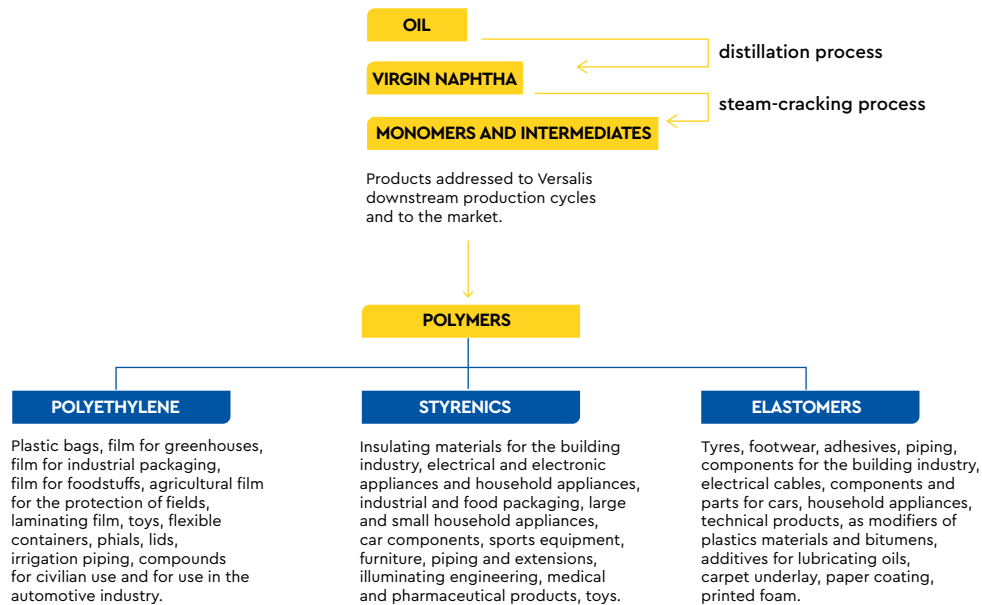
OIL

distillation process

VIRGIN NAPHTHA

steam-cracking process

MONOMERS AND INTERMEDIATES

Products addressed to Versalis downstream production cycles and to the market.

POLYMERS

POLYETHYLENE

Plastic bags, film for greenhouses, film for industrial packaging, film for foodstuffs, agricultural film for the protection of fields, laminating film, toys, flexible containers, phials, lids, irrigation piping, compounds for civilian use and for use in the automotive industry.

STYRENICS

Insulating materials for the building industry, electrical and electronic appliances and household appliances, industrial and food packaging, large and small household appliances, car components, sports equipment, furniture, piping and extensions, illuminating engineering, medical and pharmaceutical products, toys.

ELASTOMERS

Tyres, footwear, adhesives, piping, components for the building industry, electrical cables, components and parts for cars, household appliances, technical products, as modifiers of plastics materials and bitumens, additives for lubricating oils, carpet underlay, paper coating, printed foam.